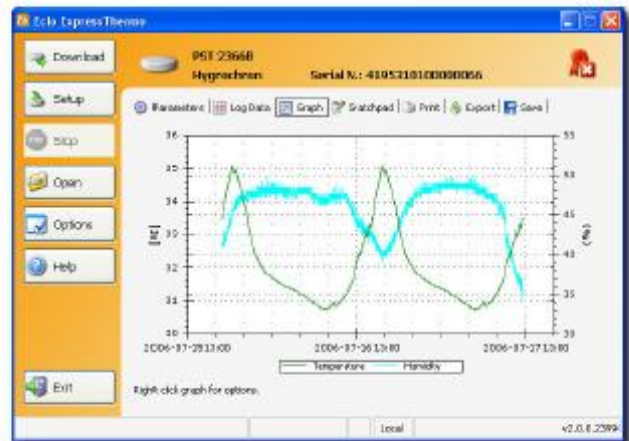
Eclo ExpressThermo

Download

Setup

Stop

Open

Options

Help

Exit

PST 23668
Hygrochron
Serial N.: 4105310100000066

Parameters | Log Data | Graph | Scratchpad | Print | Export | Save |

36
35
34
33
32
31
30

[°C]

55
50
45
40
35
30

[%]

2006-07-25 13:00
2006-07-26 13:00
2006-07-27 13:00

Temperature
Humidity

Right click graph for options.

Local
v2.0.0.2399